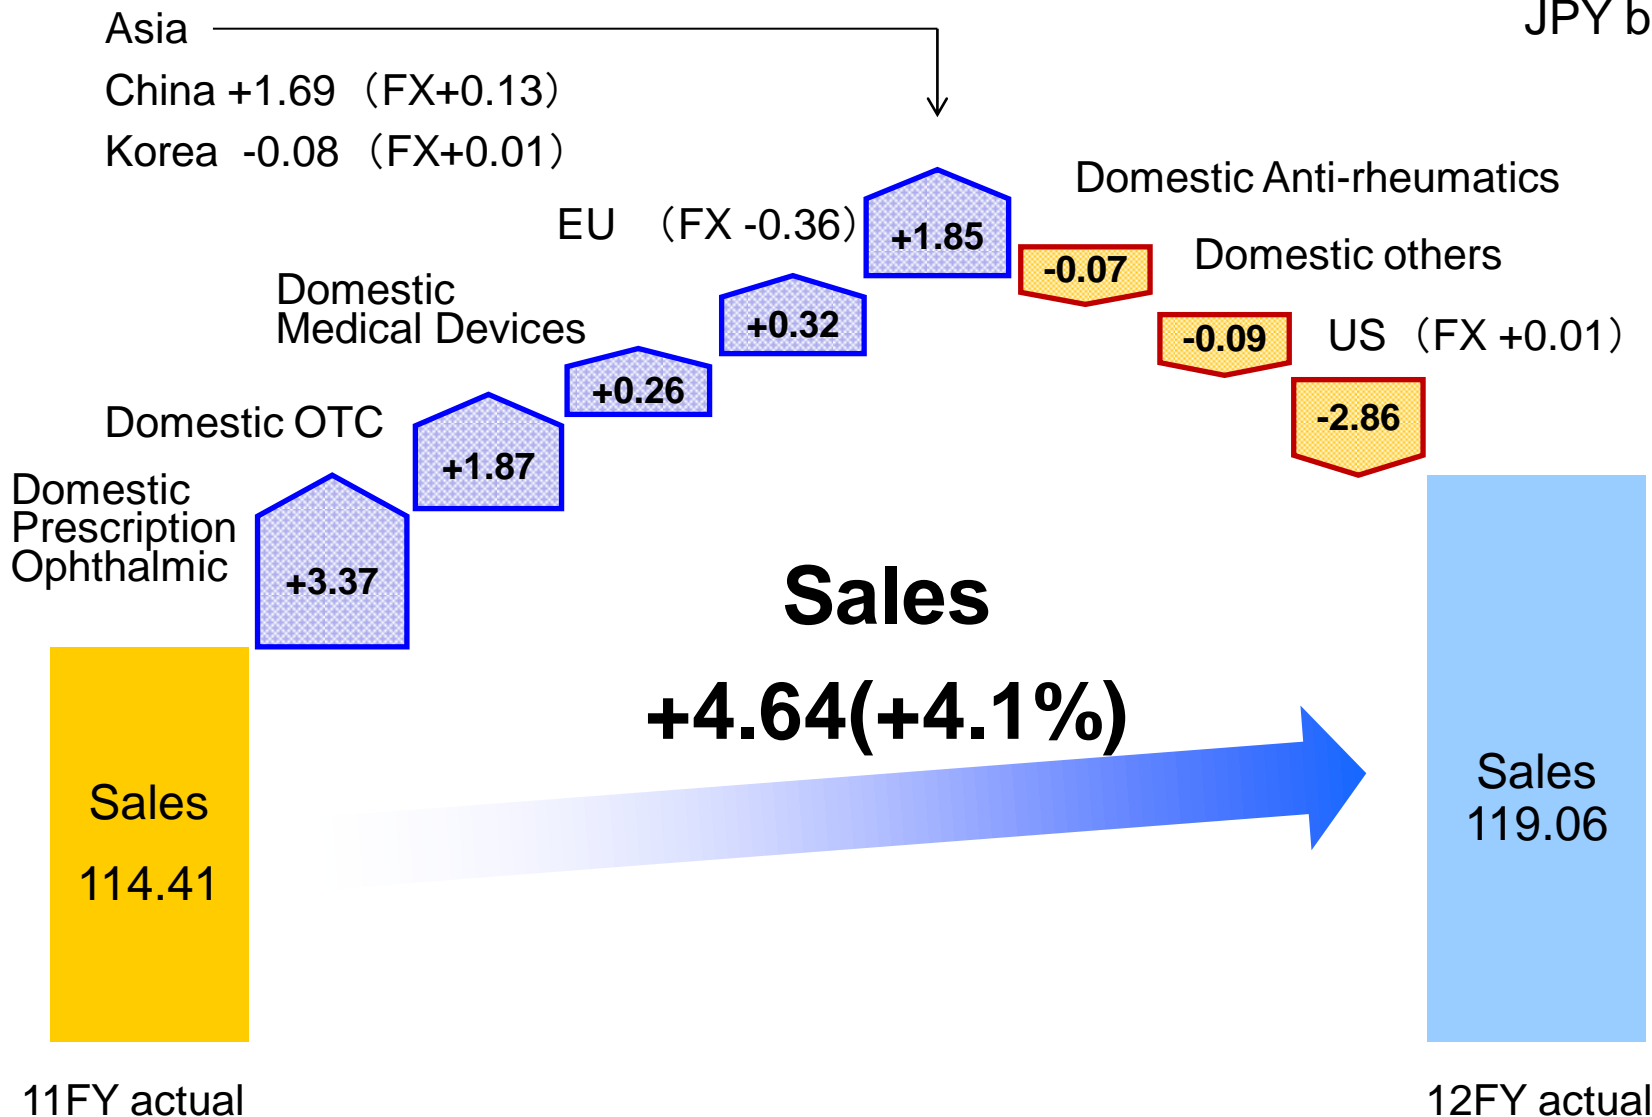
JPY b

Asia

China +1.69（FX+0.13）

Korea -0.08（FX+0.01）

EU （FX -0.36）

+1.85

Domestic Anti-rheumatics

-0.07

Domestic others

-0.09

US（FX +0.01）

-2.86

Domestic Medical Devices

+0.32

+0.26

Domestic OTC

+1.87

Domestic Prescription Ophthalmic

+3.37

Sales

+4.64(+4.1%)

Sales

114.41

Sales

119.06

11FY actual

12FY actual